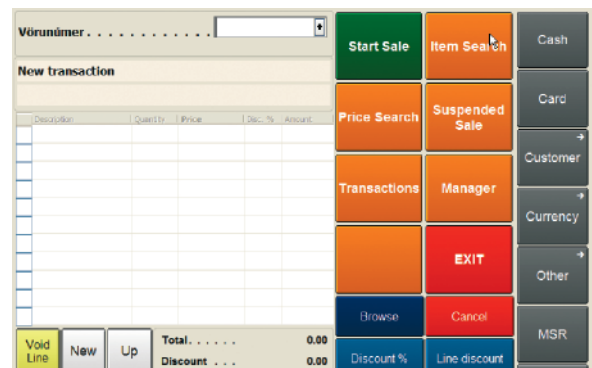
Vörunúmer . . . . . . . . . . .

New transaction

| Description | Quantity | Price | Disc. % | Amount |
|---|---|---|---|---|
| | | | | |

Void Line
New
Up
Total. . . . . . 0.00
Discount . . . 0.00

Start Sale
Item Search
Price Search
Suspended Sale
Transactions
Manager
EXIT
Browse
Cancel
Discount %
Line discount

Cash
Card
Customer
Currency
Other
MSR